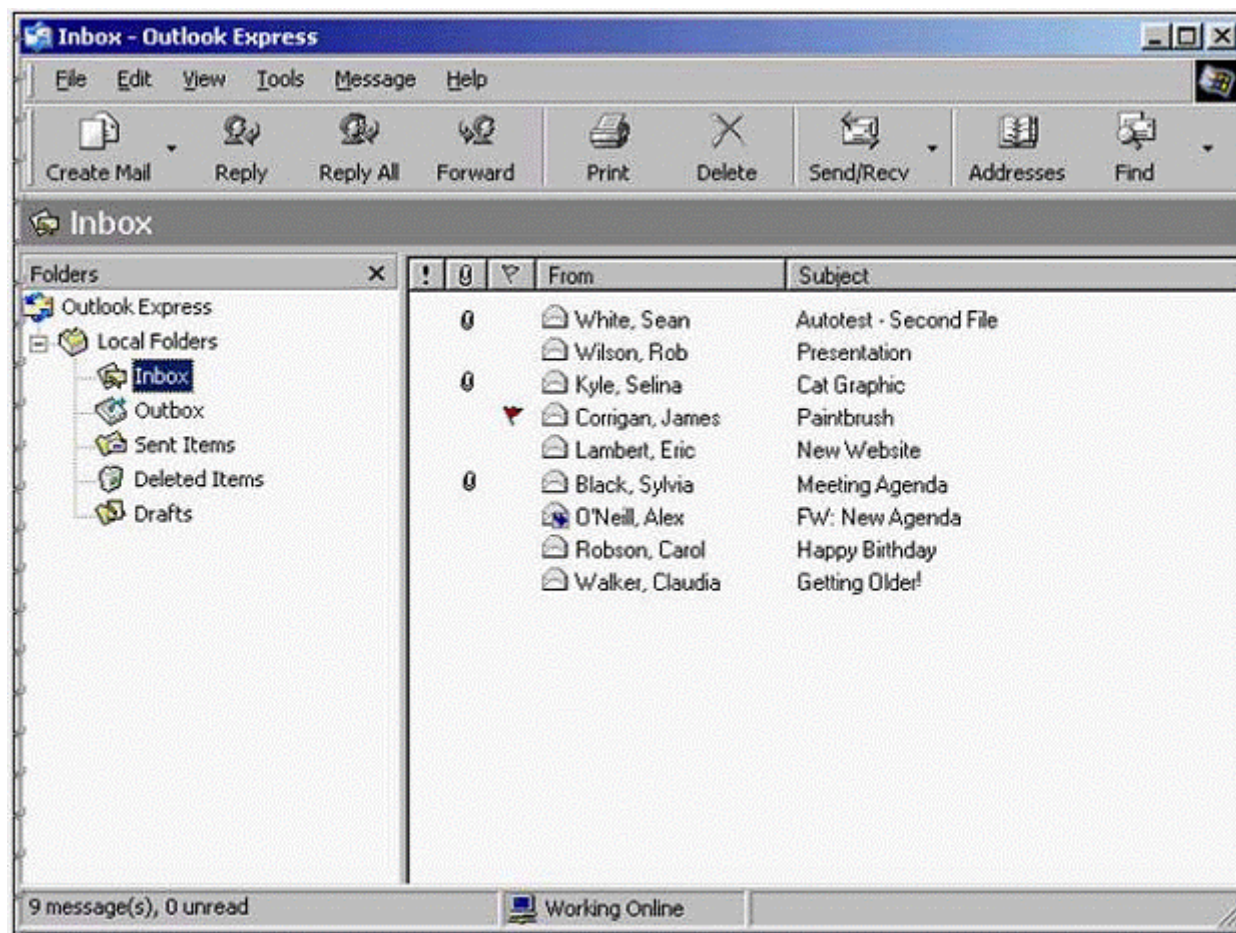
Inbox - Outlook Express

File Edit View Tools Message Help

Create Mail Reply Reply All Forward Print Delete Send/Recv Addresses Find

Inbox

Folders ×

Outlook Express
Local Folders
Inbox
Outbox
Sent Items
Deleted Items
Drafts

| ! | 0 | ▽ | From | Subject |
|---|---|---|---|---|
| | 0 | | White, Sean | Autotest - Second File |
| | | | Wilson, Rob | Presentation |
| | 0 | | Kyle, Selina | Cat Graphic |
| | | | Corrigan, James | Paintbrush |
| | | | Lambert, Eric | New Website |
| | 0 | | Black, Sylvia | Meeting Agenda |
| | | | O'Neill, Alex | FW: New Agenda |
| | | | Robson, Carol | Happy Birthday |
| | | | Walker, Claudia | Getting Older! |

9 message(s), 0 unread
Working Online